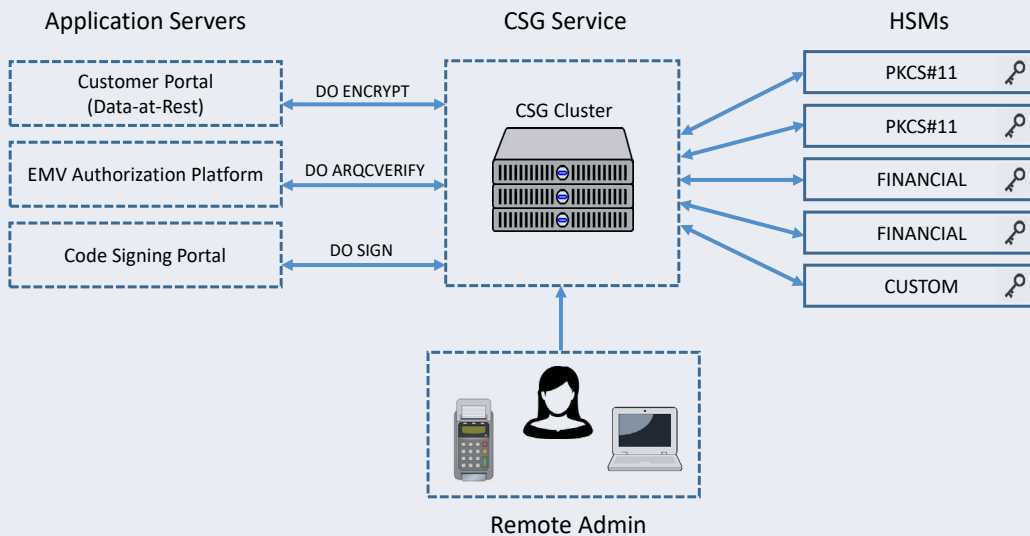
Application Servers

CSG Service

HSMs

Customer Portal (Data-at-Rest)

DO ENCRYPT

CSG Cluster

PKCS#11

PKCS#11

EMV Authorization Platform

DO ARQCVERIFY

FINANCIAL

FINANCIAL

Code Signing Portal

DO SIGN

CUSTOM

Remote Admin